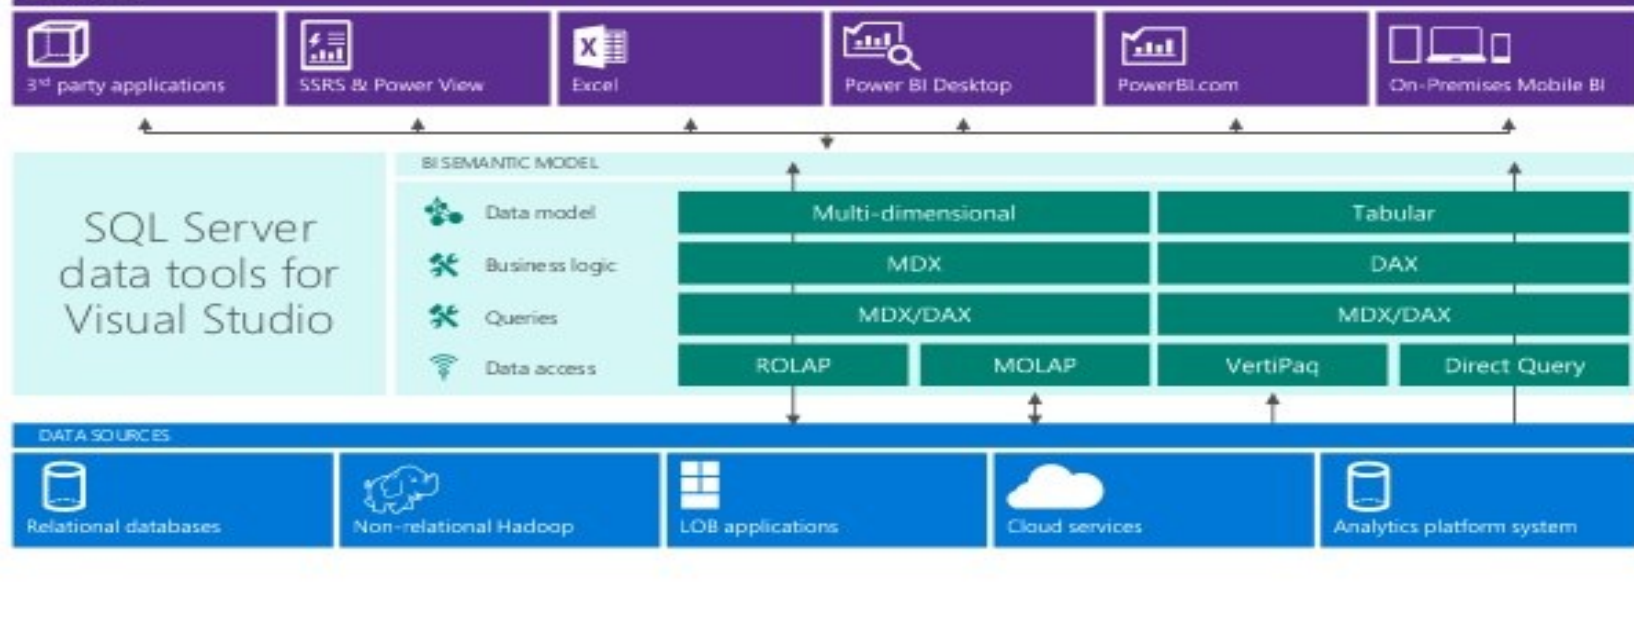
3rd party applications

SSRS & Power View

Excel

Power BI Desktop

PowerBI.com

On-Premises Mobile BI

BI SEMANTIC MODEL

SQL Server data tools for Visual Studio

Data model

Business logic

Queries

Data access

| Multi-dimensional | | Tabular | |
|---|---|---|---|
| MDX | | DAX | |
| MDX/DAX | | MDX/DAX | |
| ROLAP | MOLAP | VertiPaq | Direct Query |

DATA SOURCES

Relational databases

Non-relational Hadoop

LOB applications

Cloud services

Analytics platform system